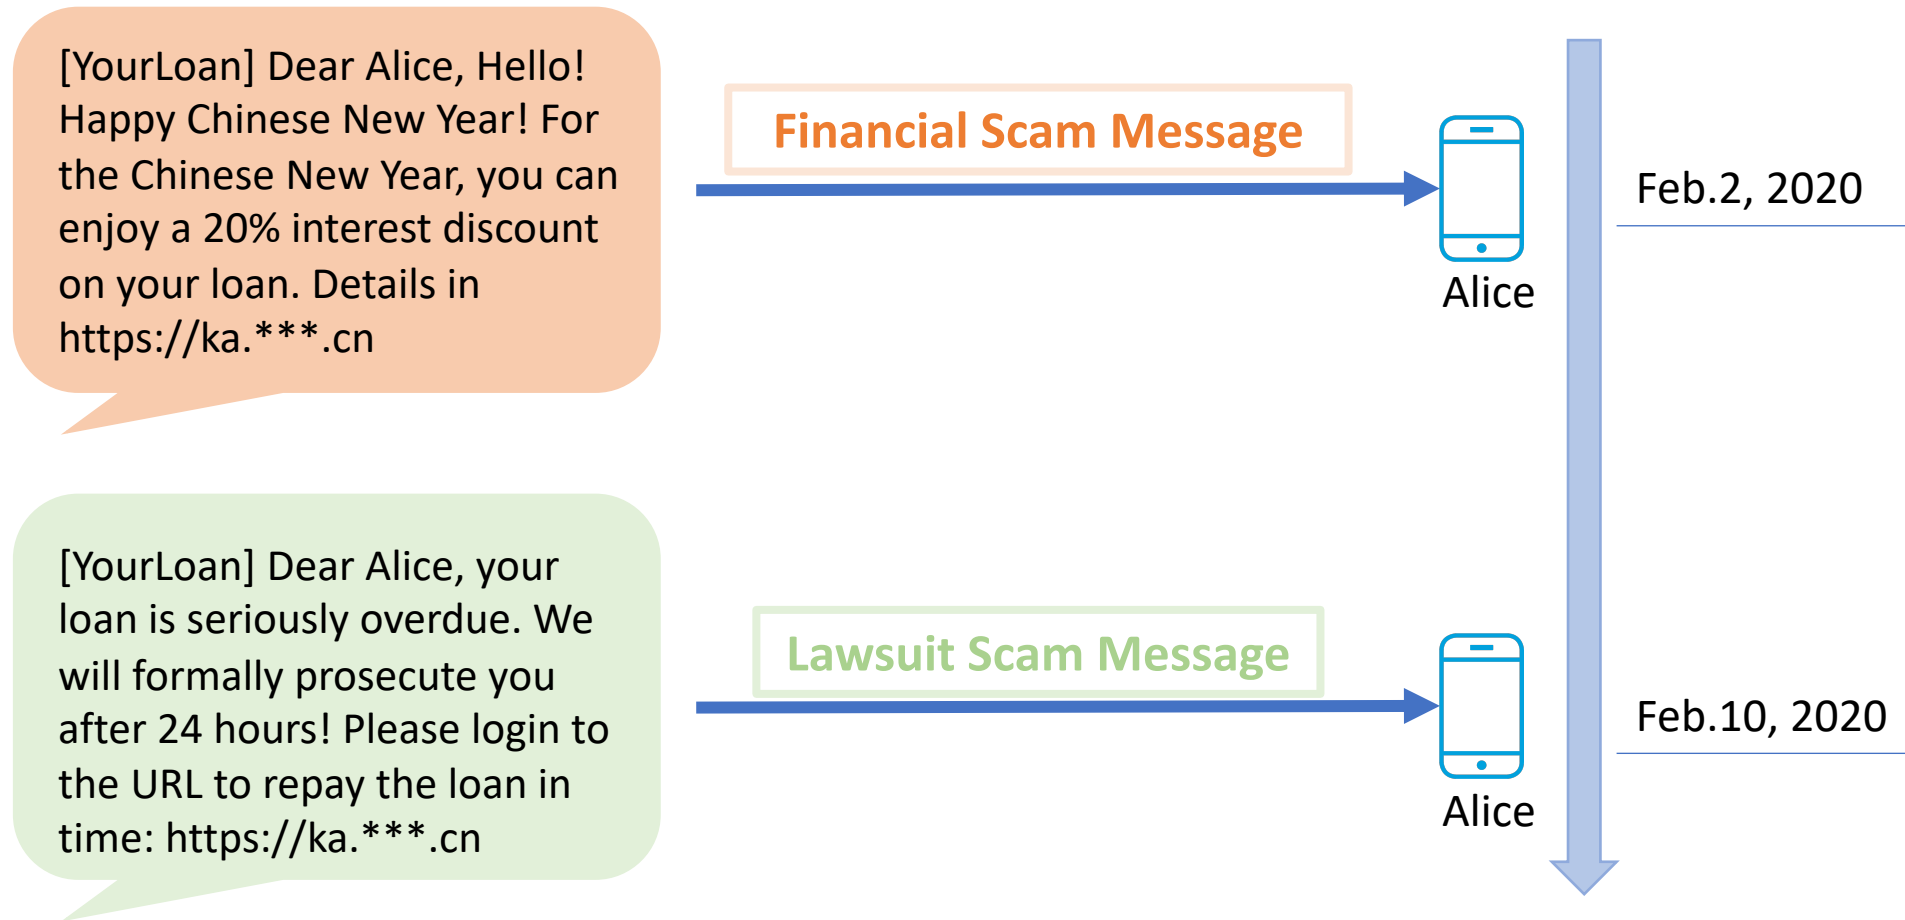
[YourLoan] Dear Alice, Hello! Happy Chinese New Year! For the Chinese New Year, you can enjoy a 20% interest discount on your loan. Details in https://ka.***.cn

Financial Scam Message

Alice

Feb.2, 2020

[YourLoan] Dear Alice, your loan is seriously overdue. We will formally prosecute you after 24 hours! Please login to the URL to repay the loan in time: https://ka.***.cn

Lawsuit Scam Message

Alice

Feb.10, 2020